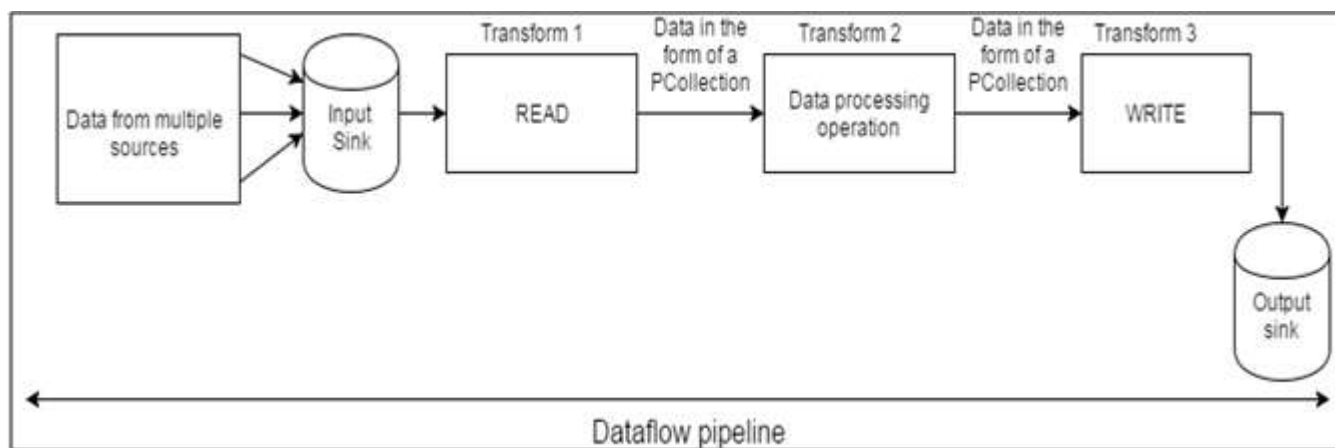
Data from multiple sources

Input Sink

Transform 1

READ

Data in the form of a PCollection

Transform 2

Data processing operation

Data in the form of a PCollection

Transform 3

WRITE

Output sink

Dataflow pipeline